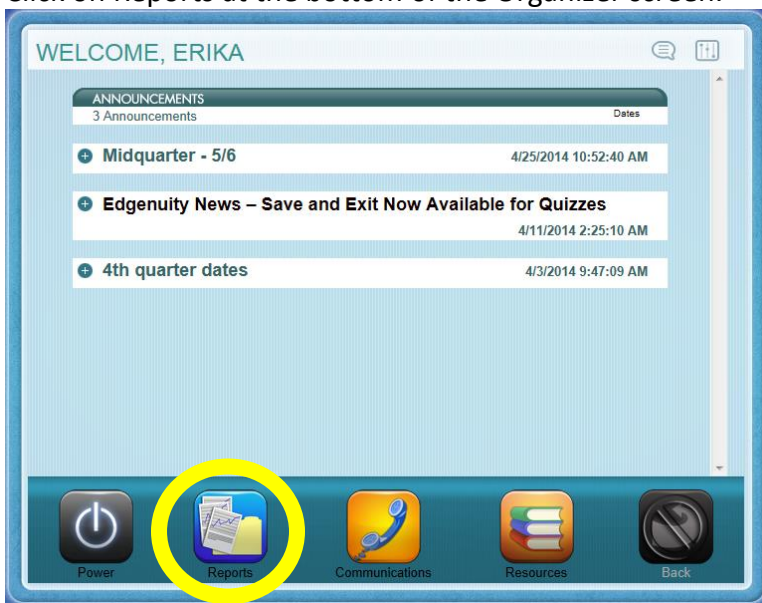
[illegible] on Reports at the bottom of the Organizer screen.

WELCOME, ERIKA

ANNOUNCEMENTS
3 Announcements
Dates

Midquarter - 5/6
4/25/2014 10:52:40 AM

Edgenuity News – Save and Exit Now Available for Quizzes
4/11/2014 2:25:10 AM

4th quarter dates
4/3/2014 9:47:09 AM

Power
Reports
Communications
Resources
Back